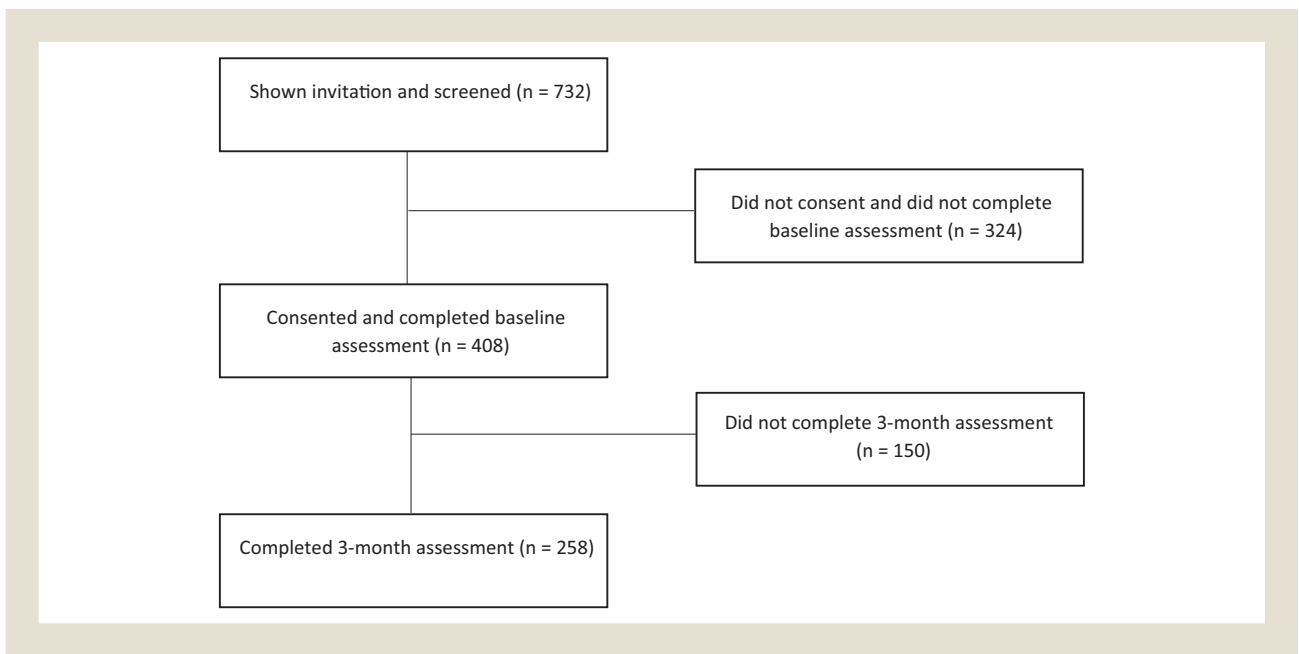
Shown invitation and screened (n = 732)

Did not consent and did not complete baseline assessment (n = 324)

Consented and completed baseline assessment (n = 408)

Did not complete 3-month assessment (n = 150)

Completed 3-month assessment (n = 258)